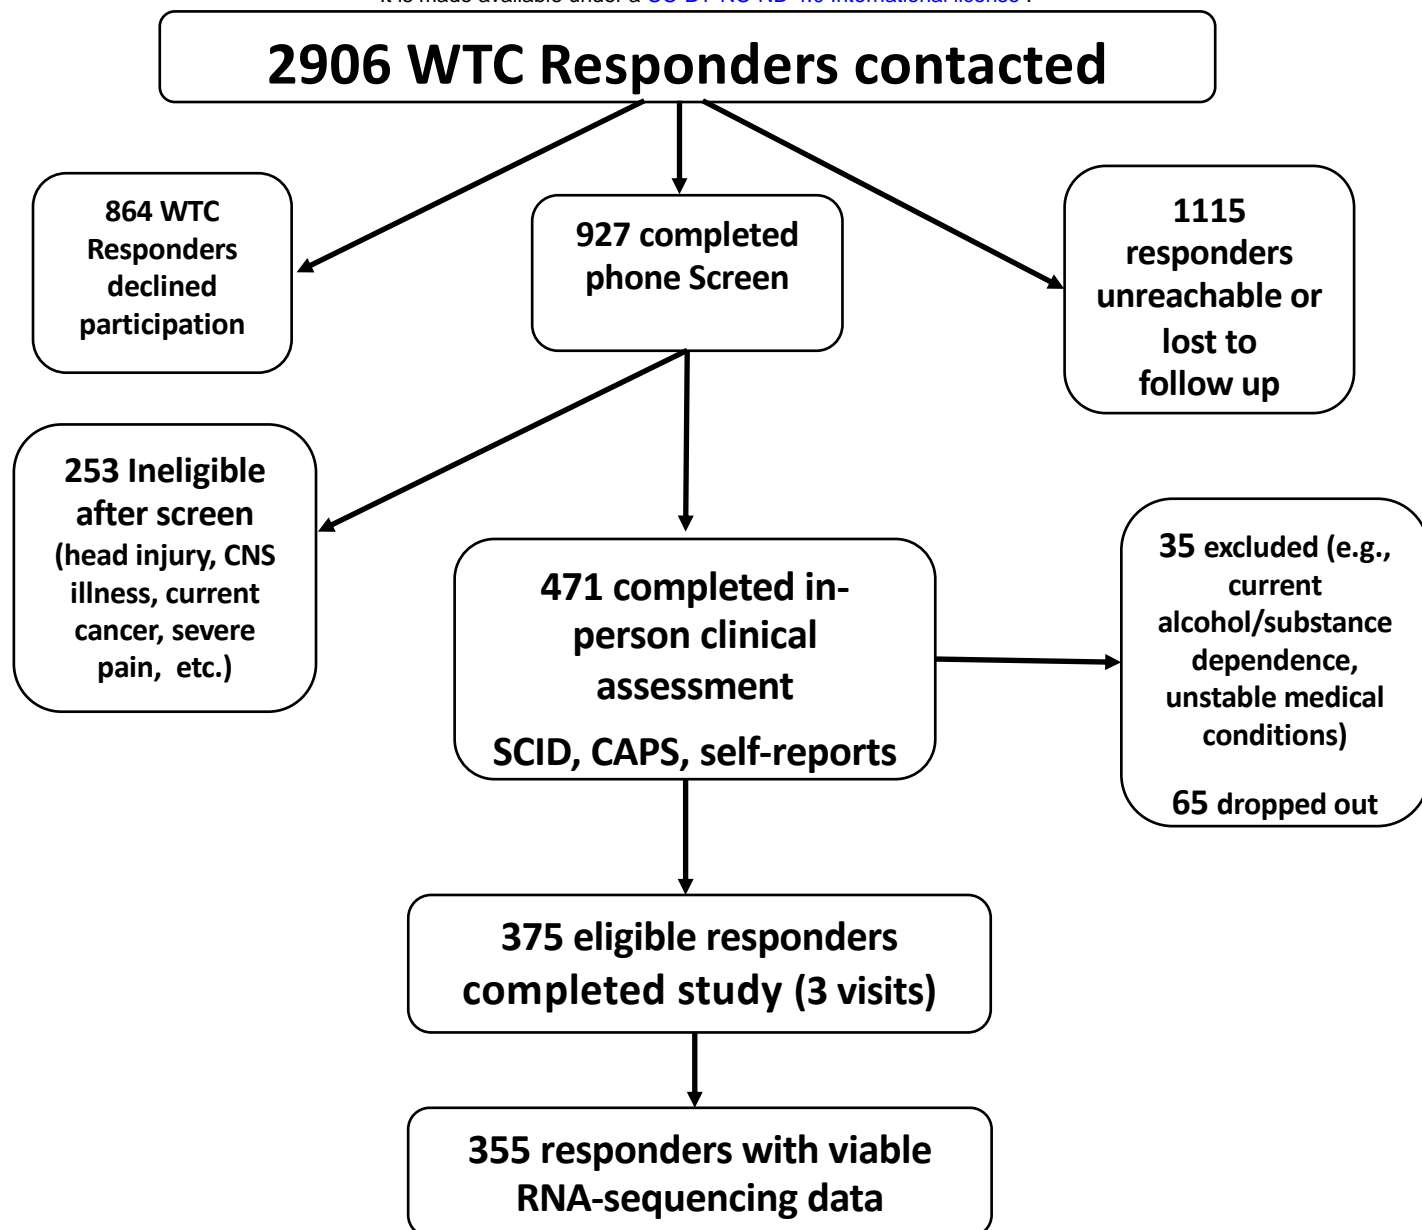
It is made available under a CC-BY-NC-ND 4.0 International license .

2906 WTC Responders contacted

864 WTC Responders declined participation

927 completed phone Screen

1115 responders unreachable or lost to follow up

253 Ineligible after screen (head injury, CNS illness, current cancer, severe pain, etc.)

471 completed in-person clinical assessment

SCID, CAPS, self-reports

35 excluded (e.g., current alcohol/substance dependence, unstable medical conditions)

65 dropped out

375 eligible responders completed study (3 visits)

355 responders with viable RNA-sequencing data